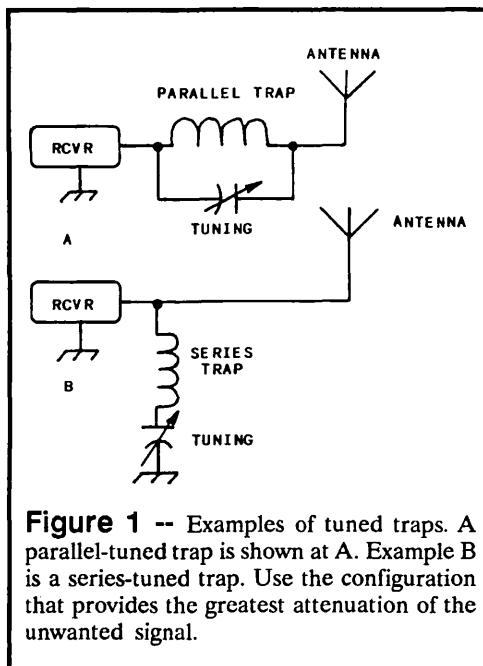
ANTENNA

PARALLEL TRAP

RCVR

TUNING

A

ANTENNA

RCVR

SERIES TRAP

B

TUNING

**Figure 1** -- Examples of tuned traps. A parallel-tuned trap is shown at A. Example B is a series-tuned trap. Use the configuration that provides the greatest attenuation of the unwanted signal.